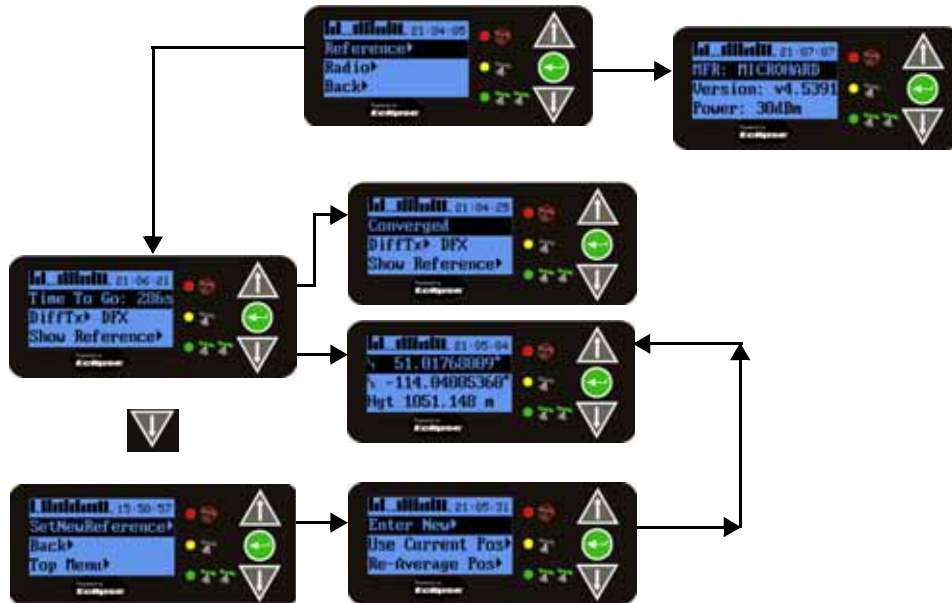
21:04:05
Reference▸
Radio▸
Back▸
Eclipse

21:07:07
MFR: MICROHARD
Version: v4.5391
Power: 30dBm
Eclipse

21:04:25
Converged
DiffTx▸ DFX
Show Reference▸
Eclipse

21:06:21
Time To Go: 286s
DiffTx▸ DFX
Show Reference▸
Eclipse

21:05:04
51.01768809°
-114.04805360°
Hgt 1051.148 m
Eclipse

15:50:57
SetNewReference▸
Back▸
Top Menu▸
Eclipse

21:05:31
Enter New▸
Use Current Pos▸
Re-Average Pos▸
Eclipse